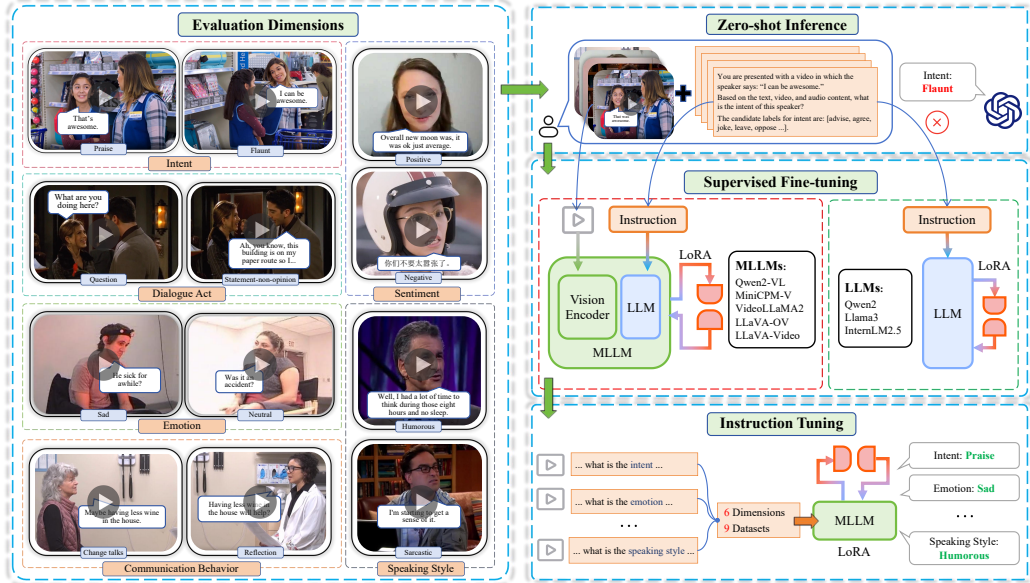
Evaluation Dimensions

That's awesome.

Praise

I can be awesome.

Flaunt

Intent

Overall new moon was, it was ok just average.

Positive

你们不要太嚣张了。

Negative

Sentiment

What are you doing here?

Question

Ah, you know, this building is on my paper route so I...

Statement-non-opinion

Dialogue Act

He sick for awhile?

Sad

Was it an accident?

Neutral

Emotion

Well, I had a lot of time to think during those eight hours and no sleep.

Humorous

Maybe having less wine in the house.

Change talks

Having less wine in the house will help?

Reflection

Communication Behavior

I'm starting to get a sense of it.

Sarcastic

Speaking Style

Zero-shot Inference

That was awesome.

You are presented with a video in which the speaker says: "I can be awesome." Based on the text, video, and audio content, what is the intent of this speaker?

The candidate labels for intent are: [advise, agree, joke, leave, oppose ...].

Intent: Flaunt

Supervised Fine-tuning

Instruction

LoRA

Vision Encoder

LLM

MLLM

MLLMs:
Qwen2-VL
MiniCPM-V
VideoLLaMA2
LLaVA-OV
LLaVA-Video

Instruction

LoRA

LLMs:
Qwen2
Llama3
InternLM2.5

LLM

Instruction Tuning

... what is the intent ...

... what is the emotion ...

...

... what is the speaking style ...

6 Dimensions
9 Datasets

MLLM

LoRA

Intent: Praise

Emotion: Sad

...

Speaking Style: Humorous